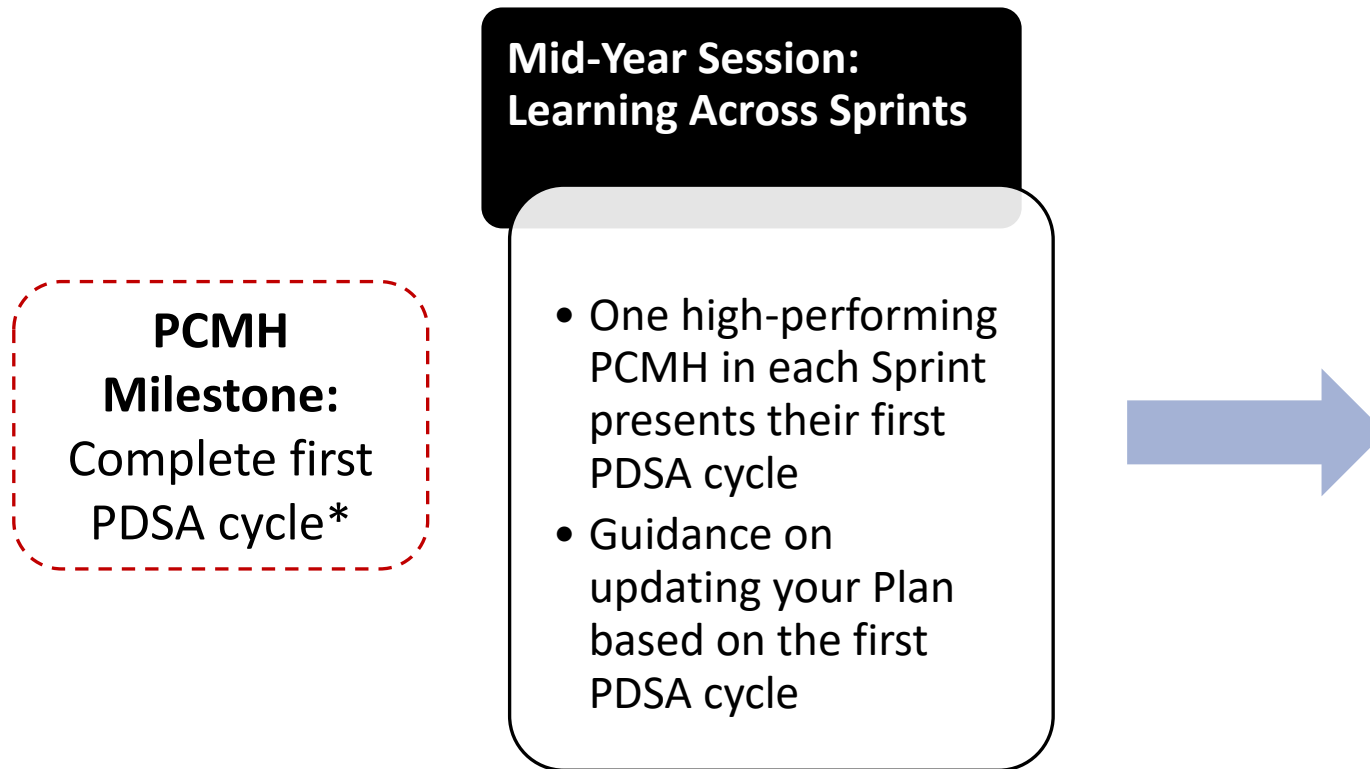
PCMH Milestone: Complete first PDSA cycle*

Mid-Year Session: Learning Across Sprints

• One high-performing PCMH in each Sprint presents their first PDSA cycle
• Guidance on updating your Plan based on the first PDSA cycle